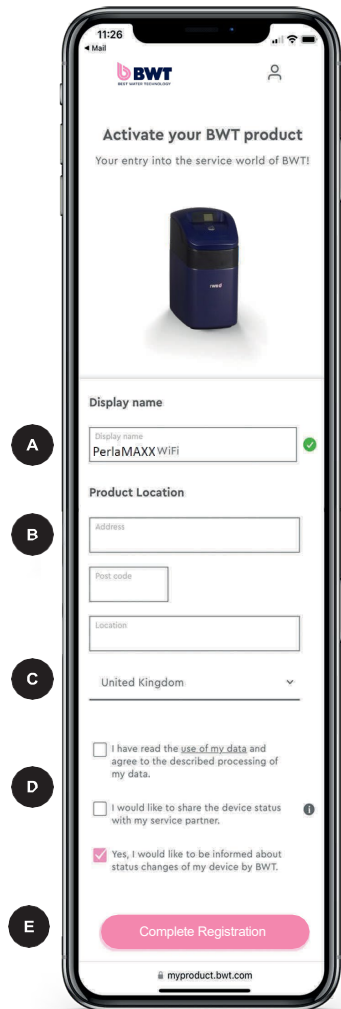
11:26
◂ Mail

BWT
BEST WATER TECHNOLOGY

Activate your BWT product

Your entry into the service world of BWT!

bwt

Display name

A

Display name
PerlaMAXX WiFi

Product Location

B

Address

Post code

Location

C

United Kingdom

D

I have read the use of my data and agree to the described processing of my data.

I would like to share the device status with my service partner.

Yes, I would like to be informed about status changes of my device by BWT.

E

Complete Registration

myproduct.bwt.com